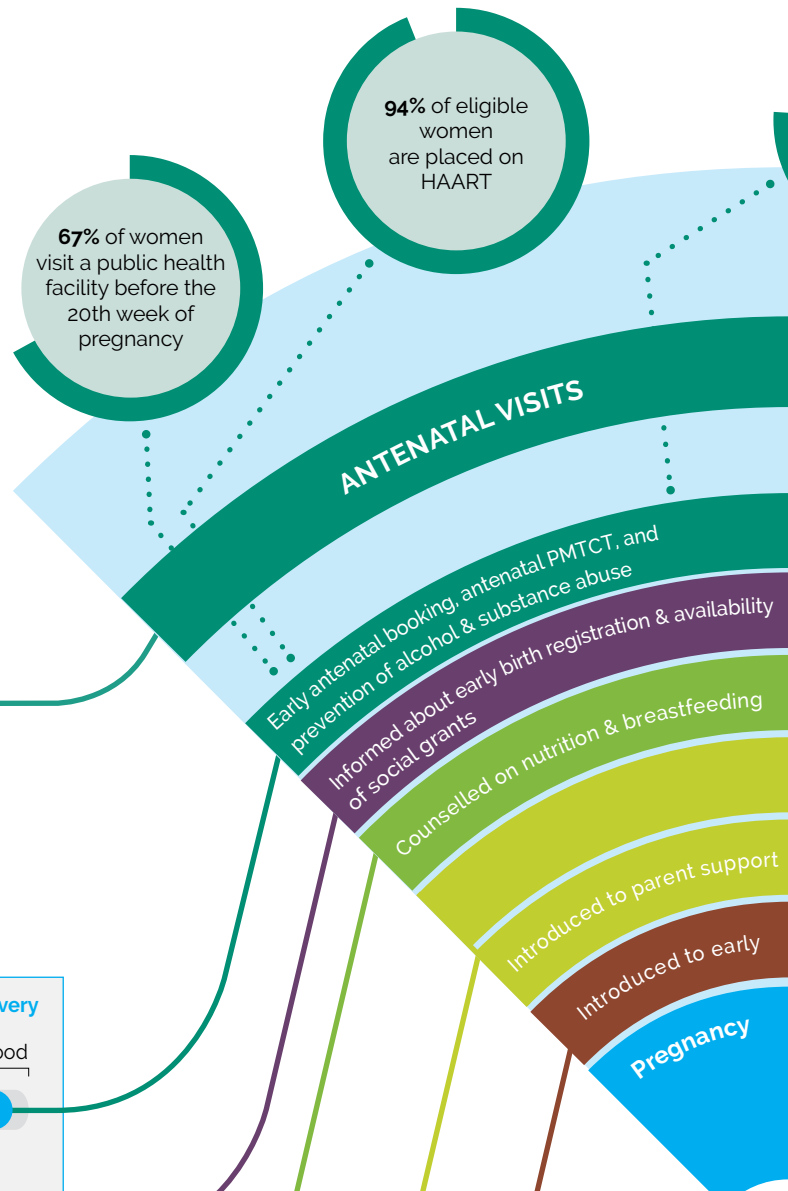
**94%** of eligible women are placed on HAART

**67%** of women visit a public health facility before the 20th week of pregnancy

ANTENATAL VISITS

Early antenatal booking, antenatal PMTCT, and prevention of alcohol & substance abuse

Informed about early birth registration & availability of social grants

Counselled on nutrition & breastfeeding

Introduced to parent support

Introduced to early

Pregnancy

very

ood